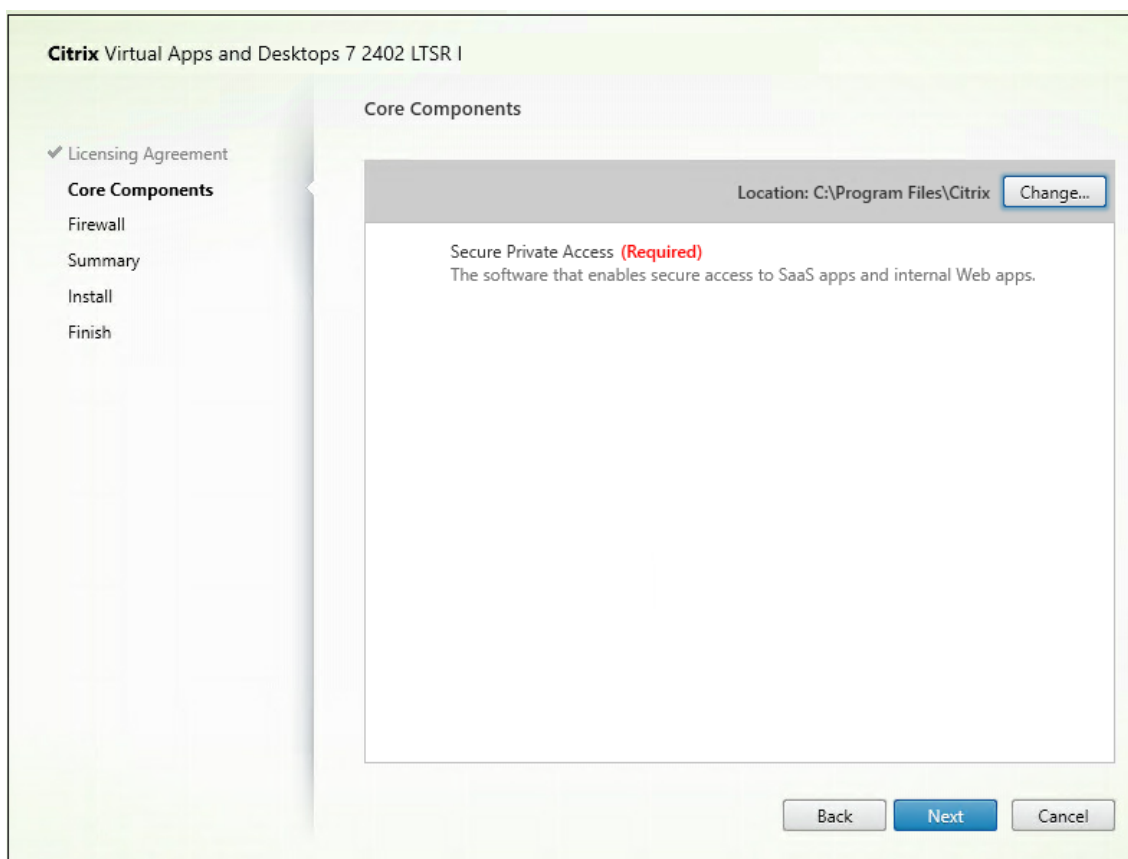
Citrix Virtual Apps and Desktops 7 2402 LTSR I

Core Components

✔ Licensing Agreement
Core Components
Firewall
Summary
Install
Finish

Location: C:\Program Files\Citrix
Change...

Secure Private Access (Required)
The software that enables secure access to SaaS apps and internal Web apps.

Back
Next
Cancel